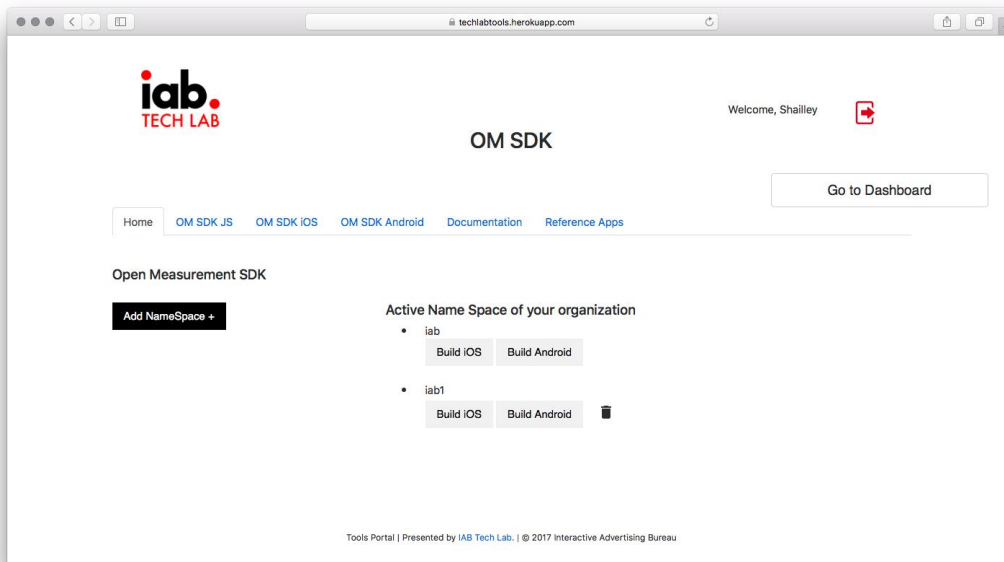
techlabtools.herokuapp.com

iab.
TECH LAB

Welcome, Shailley

OM SDK

Go to Dashboard

Home OM SDK JS OM SDK iOS OM SDK Android Documentation Reference Apps

Open Measurement SDK

Add NameSpace +

Active Name Space of your organization

- iab
Build iOS Build Android

- iab1
Build iOS Build Android

Tools Portal | Presented by IAB Tech Lab. | © 2017 Interactive Advertising Bureau